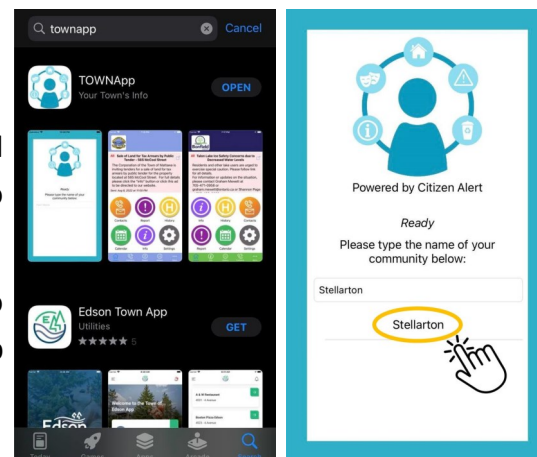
townapp

Cancel

TOWNApp

Your Town's Info

OPEN

Edson Town App

Utilities

★★★★★ 5

GET

Edson

Welcome to the Town of Edson App

Powered by Citizen Alert

Ready

Please type the name of your community below:

Stellarton

Stellarton